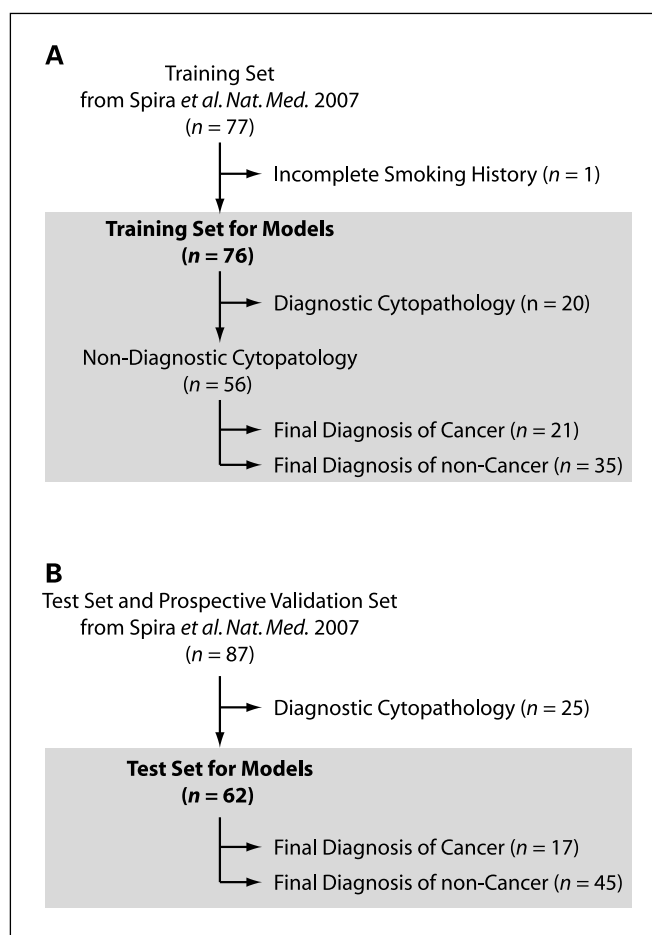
A

Training Set
from Spira et al. Nat. Med. 2007
($n$ = 77)

Incomplete Smoking History ($n$ = 1)

**Training Set for Models**
**($n$ = 76)**

Diagnostic Cytopathology (n = 20)

Non-Diagnostic Cytopatology
($n$ = 56)

Final Diagnosis of Cancer ($n$ = 21)

Final Diagnosis of non-Cancer ($n$ = 35)

B

Test Set and Prospective Validation Set
from Spira et al. Nat. Med. 2007
($n$ = 87)

Diagnostic Cytopathology ($n$ = 25)

**Test Set for Models**
**($n$ = 62)**

Final Diagnosis of Cancer ($n$ = 17)

Final Diagnosis of non-Cancer ($n$ = 45)